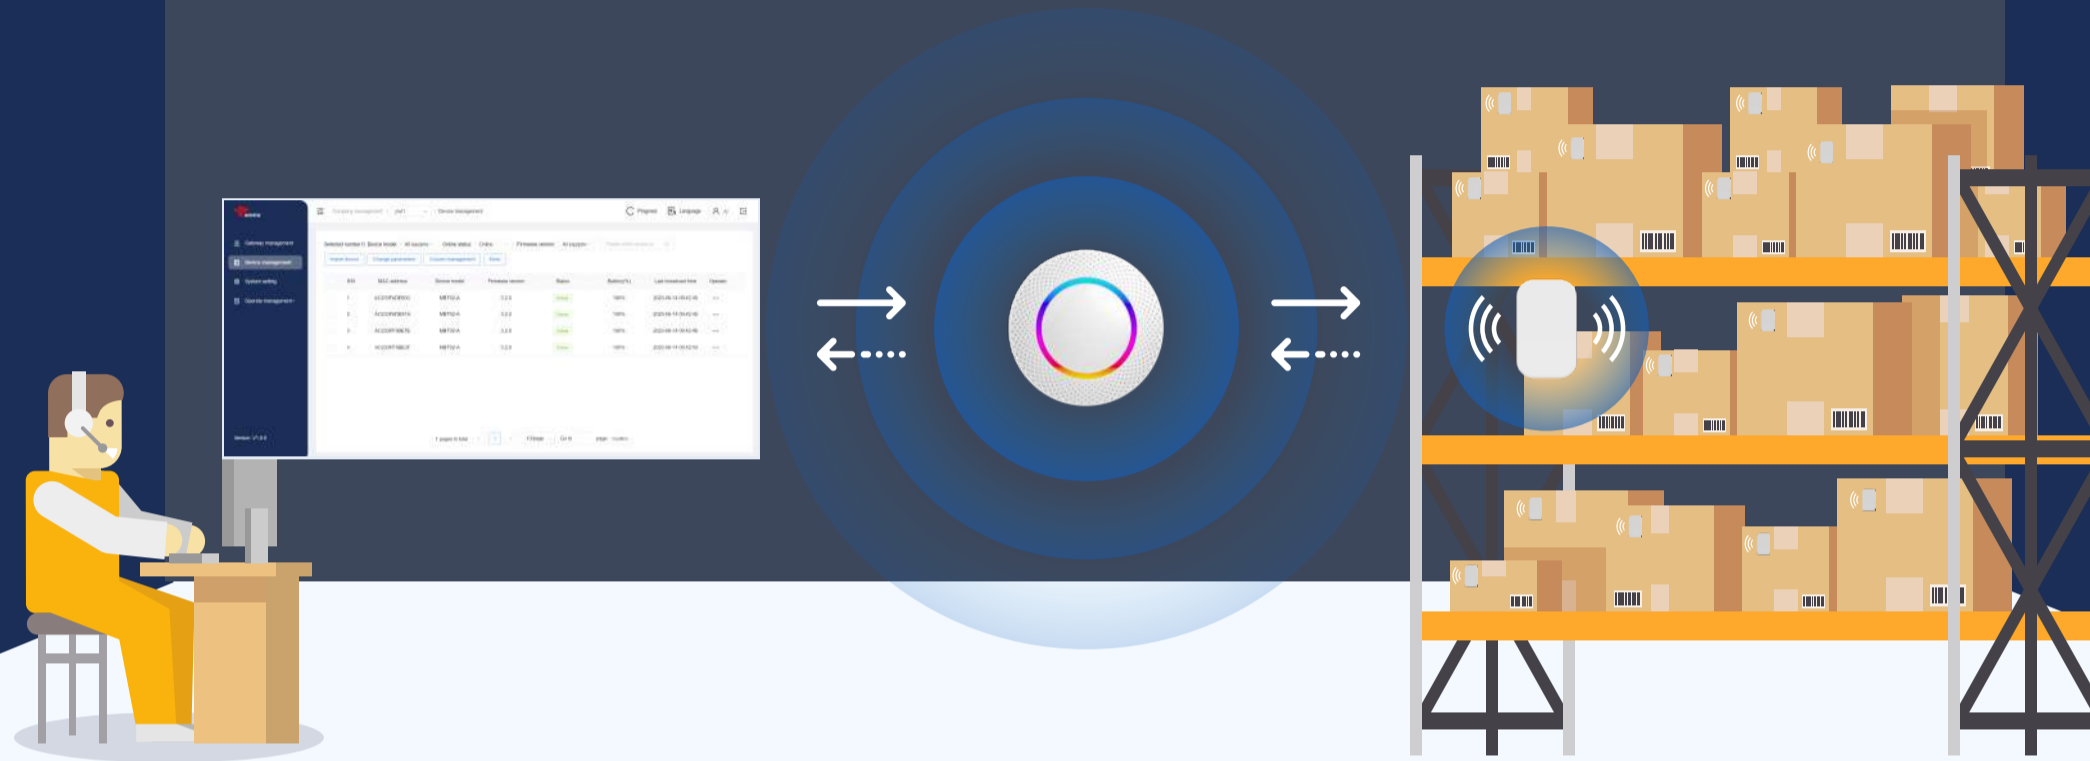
Gateway management
Device management
System setting
Operator management
Device management
Progress
Language
Selected number 0
Online
Import device
Change parameters
Column management
MAC address
Device model
Firmware version
Status
Battery
Last broadcast time
Operate
Version V1.0.0
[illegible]